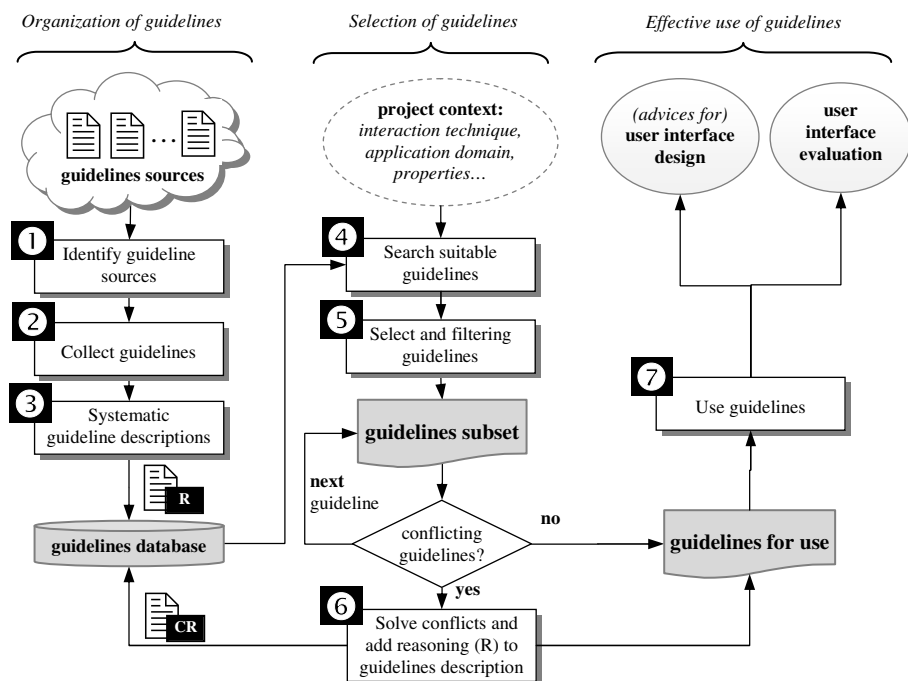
Organization of guidelines

Selection of guidelines

Effective use of guidelines

guidelines sources

1 Identify guideline sources

2 Collect guidelines

3 Systematic guideline descriptions

R

guidelines database

CR

project context: interaction technique, application domain, properties…

4 Search suitable guidelines

5 Select and filtering guidelines

guidelines subset

next guideline

conflicting guidelines?

no

yes

6 Solve conflicts and add reasoning (R) to guidelines description

(advices for) user interface design

user interface evaluation

7 Use guidelines

guidelines for use